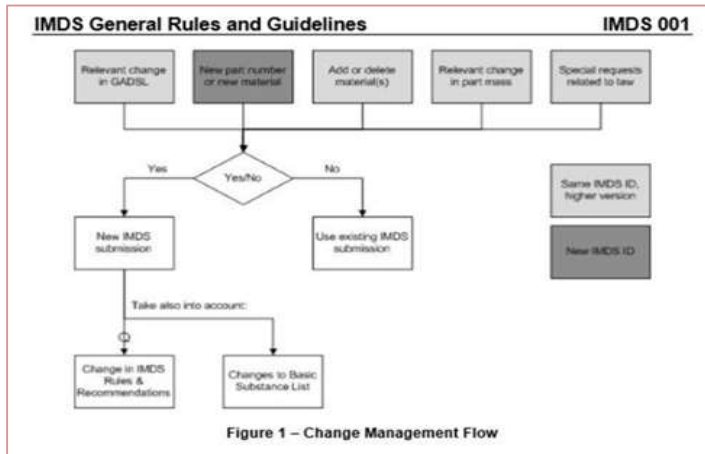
IMDS General Rules and Guidelines

IMDS 001

Relevant change in GADSL

New part number or new material

Add or delete material(s)

Relevant change in part mass

Special requests related to law

Yes/No

Yes

No

New IMDS submission

Use existing IMDS submission

Same IMDS ID, higher version

New IMDS ID

Take also into account:

Change in IMDS Rules & Recommendations

Changes to Basic Substance List

Figure 1 – Change Management Flow